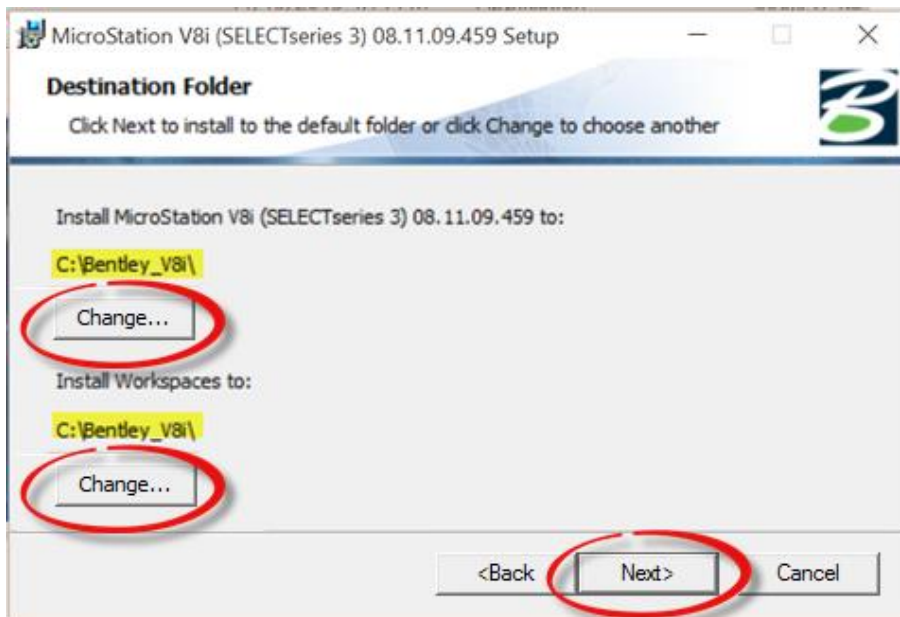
MicroStation V8i (SELECTseries 3) 08.11.09.459 Setup

Destination Folder

Click Next to install to the default folder or click Change to choose another

Install MicroStation V8i (SELECTseries 3) 08.11.09.459 to:

C:\Bentley_V8i\

Change...

Install Workspaces to:

C:\Bentley_V8i\

Change...

<Back

Next>

Cancel